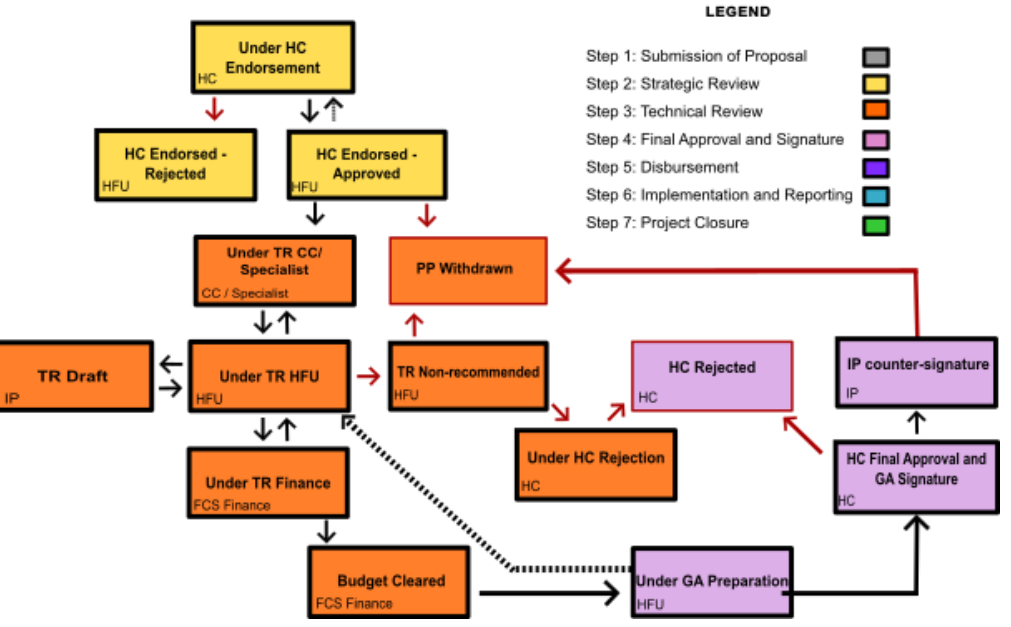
LEGEND

Step 1: Submission of Proposal
Step 2: Strategic Review
Step 3: Technical Review
Step 4: Final Approval and Signature
Step 5: Disbursement
Step 6: Implementation and Reporting
Step 7: Project Closure

Under HC Endorsement
HC

HC Endorsed - Rejected
HFU

HC Endorsed - Approved
HFU

Under TR CC/ Specialist
CC / Specialist

PP Withdrawn

TR Draft
IP

Under TR HFU
HFU

TR Non-recommended
HFU

HC Rejected
HC

IP counter-signature
IP

Under HC Rejection
HC

HC Final Approval and GA Signature
HC

Under TR Finance
FCS Finance

Budget Cleared
FCS Finance

Under GA Preparation
HFU